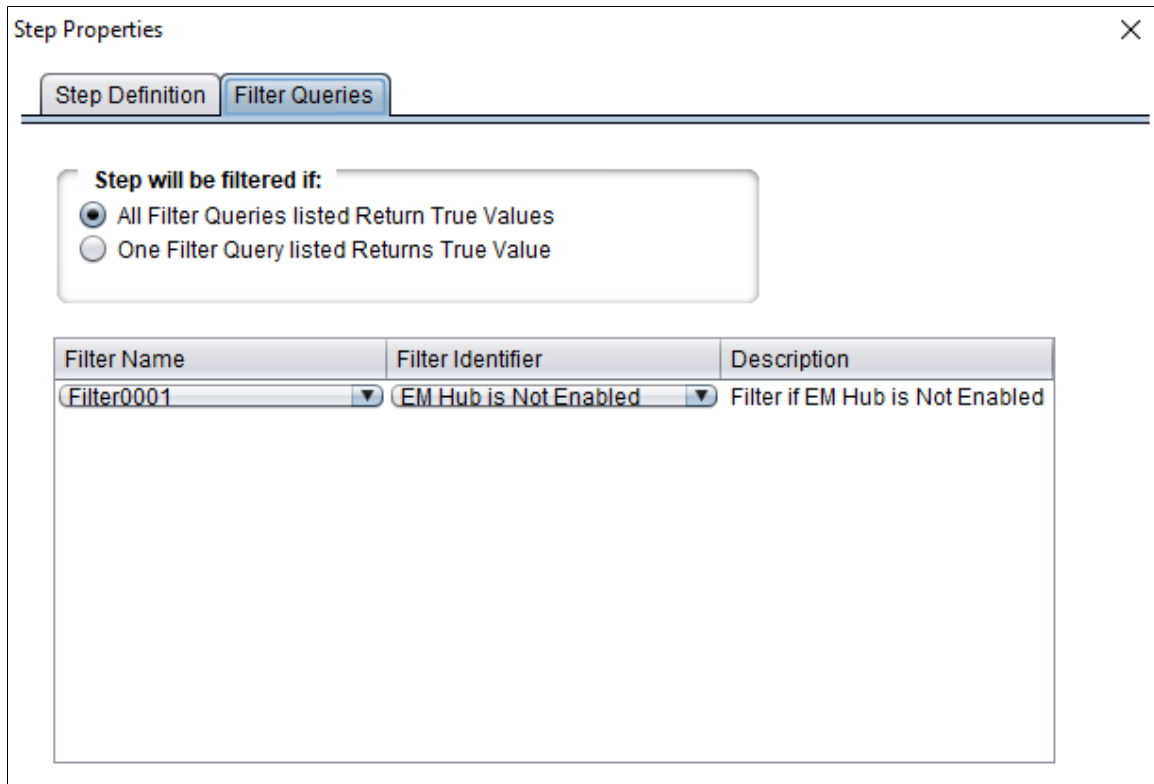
Step Properties

Step Definition
Filter Queries

Step will be filtered if:
All Filter Queries listed Return True Values
One Filter Query listed Returns True Value

| Filter Name | Filter Identifier | Description |
|---|---|---|
| Filter0001 | EM Hub is Not Enabled | Filter if EM Hub is Not Enabled |